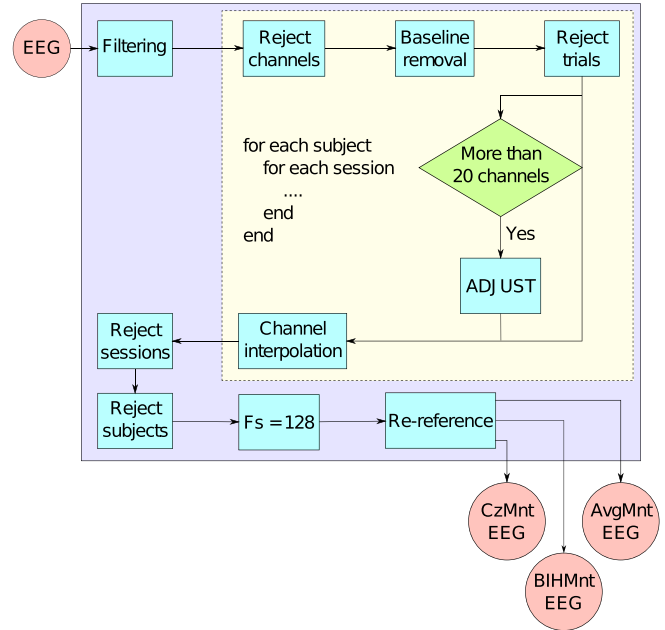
EEG

Filtering

Reject channels

Baseline removal

Reject trials

for each subject
for each session
....
end
end

More than 20 channels

Yes

ADJUST

Reject sessions

Channel interpolation

Reject subjects

Fs =128

Re-reference

CzMnt EEG

AvgMnt EEG

BIHMnt EEG